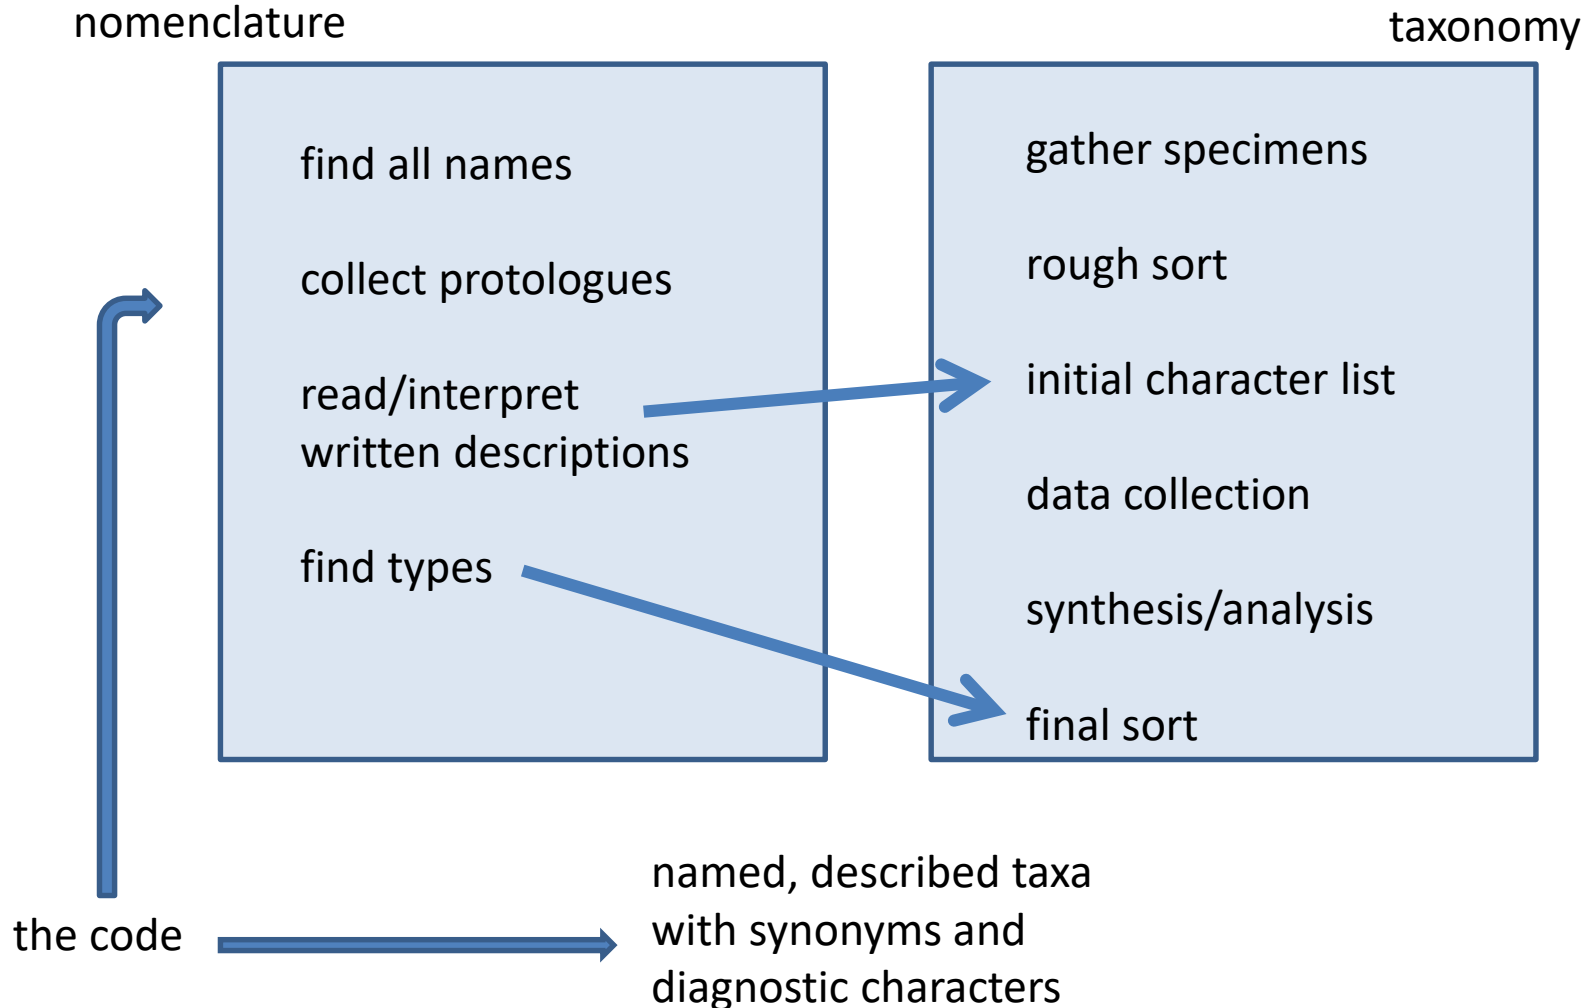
nomenclature

taxonomy

find all names

collect protologues

read/interpret
written descriptions

find types

gather specimens

rough sort

initial character list

data collection

synthesis/analysis

final sort

the code

named, described taxa
with synonyms and
diagnostic characters